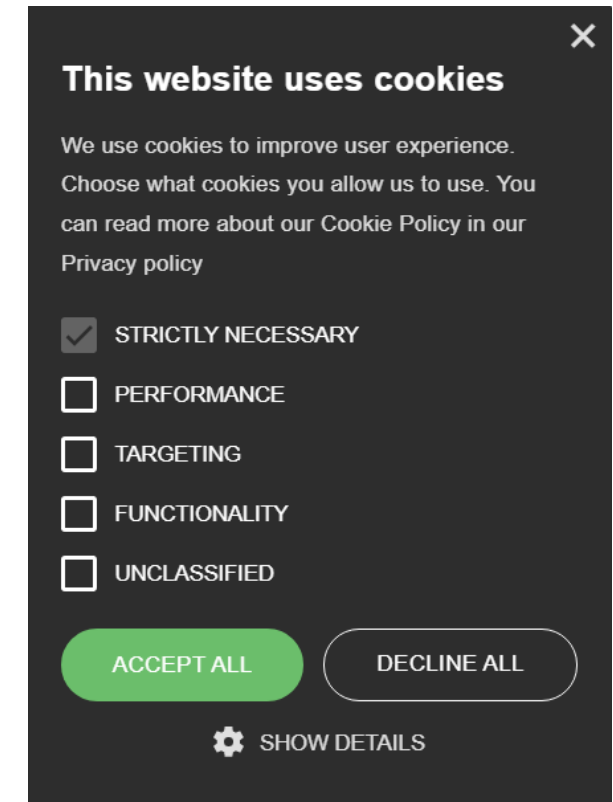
✕

This website uses cookies

We use cookies to improve user experience. Choose what cookies you allow us to use. You can read more about our Cookie Policy in our Privacy policy

STRICTLY NECESSARY

PERFORMANCE

TARGETING

FUNCTIONALITY

UNCLASSIFIED

ACCEPT ALL

DECLINE ALL

SHOW DETAILS